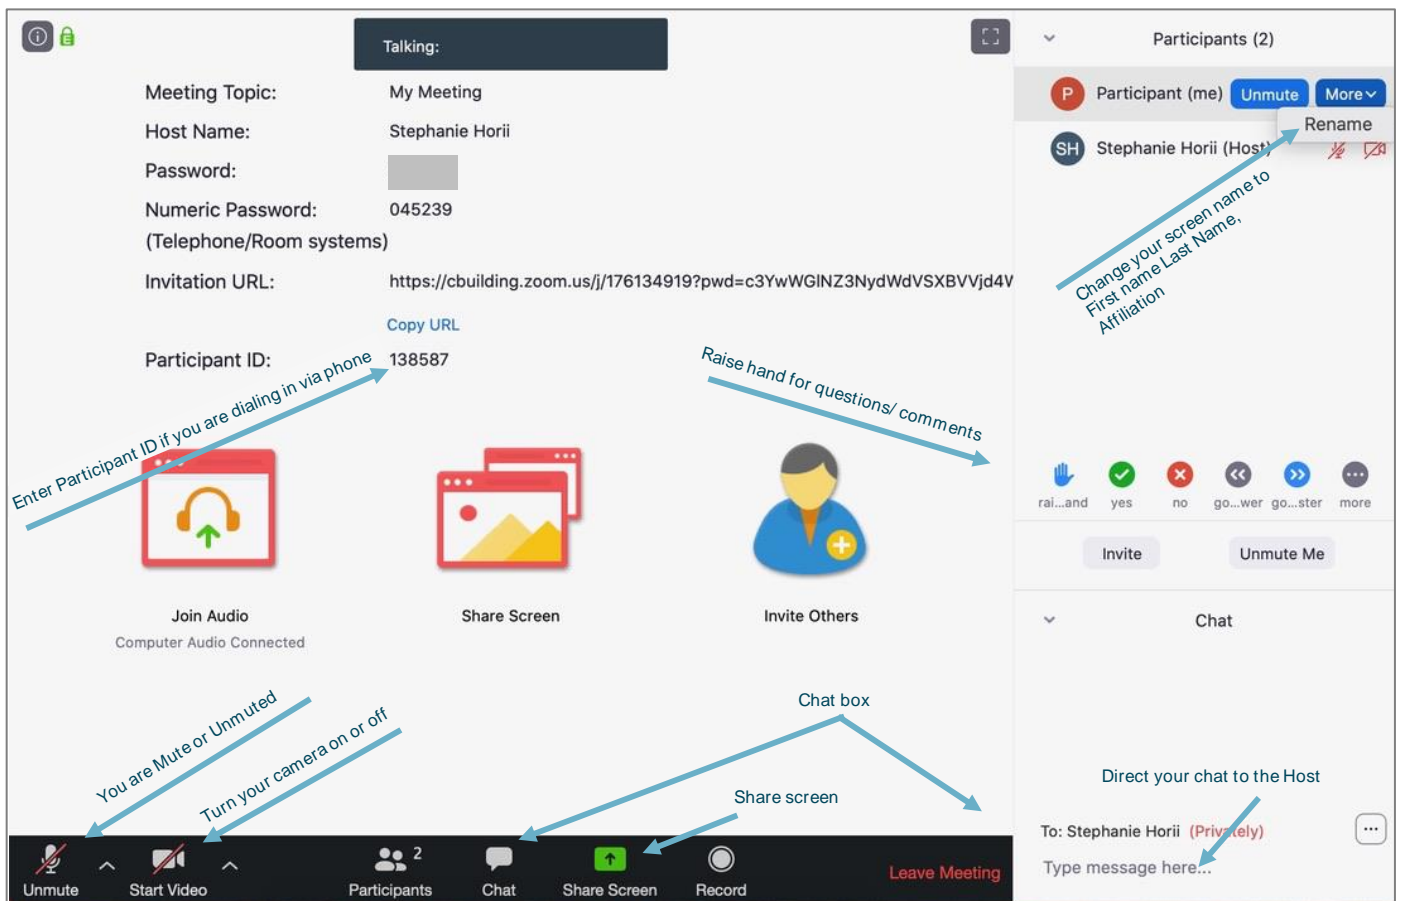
Talking:

Meeting Topic: My Meeting
Host Name: Stephanie Horii
Password:
Numeric Password: 045239
(Telephone/Room systems)
Invitation URL: https://cbuilding.zoom.us/j/176134919?pwd=c3YwWGlNZ3NydWdVSXBVVjd4V
Copy URL
Participant ID: 138587

Enter Participant ID if you are dialing in via phone

Raise hand for questions/ comments

Join Audio
Computer Audio Connected

Share Screen

Invite Others

Participants (2)
P Participant (me) Unmute More
Rename
SH Stephanie Horii (Host)

Change your screen name to First name Last Name, Affiliation

rai...and yes no go...wer go...ster more

Invite Unmute Me

Chat

Chat box

You are Mute or Unmuted

Turn your camera on or off

Share screen

Direct your chat to the Host

To: Stephanie Horii (Privately)
Type message here...

Unmute Start Video Participants 2 Chat Share Screen Record Leave Meeting